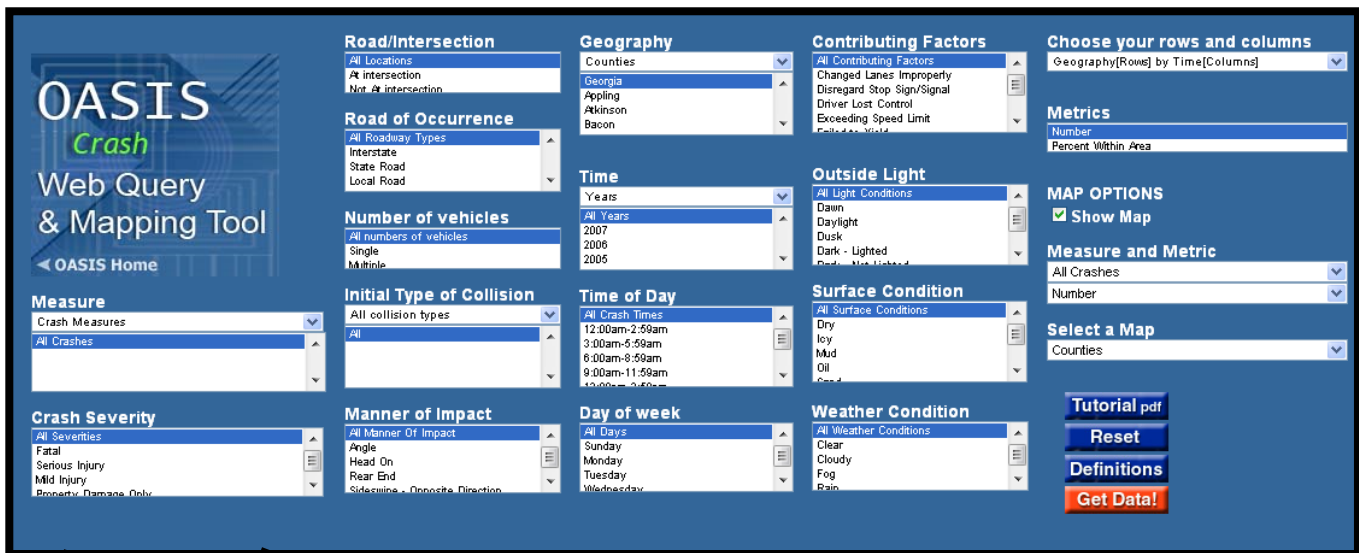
OASIS
Crash
Web Query
& Mapping Tool
◂ OASIS Home

Measure
Crash Measures
All Crashes

Crash Severity
All Severities
Fatal
Serious Injury
Mild Injury
Property Damage Only

Road/Intersection
All Locations
At intersection
Not At intersection

Road of Occurrence
All Roadway Types
Interstate
State Road
Local Road

Number of vehicles
All numbers of vehicles
Single
Multiple

Initial Type of Collision
All collision types
All

Manner of Impact
All Manner Of Impact
Angle
Head On
Rear End
Sideswipe - Opposite Direction

Geography
Counties
Georgia
Appling
Atkinson
Bacon

Time
Years
All Years
2007
2006
2005

Time of Day
All Crash Times
12:00am-2:59am
3:00am-5:59am
6:00am-8:59am
9:00am-11:59am
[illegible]

Day of week
All Days
Sunday
Monday
Tuesday
Wednesday

Contributing Factors
All Contributing Factors
Changed Lanes Improperly
Disregard Stop Sign/Signal
Driver Lost Control
Exceeding Speed Limit
Failed to Yield

Outside Light
All Light Conditions
Dawn
Daylight
Dusk
Dark - Lighted
Dark - Not Lighted

Surface Condition
All Surface Conditions
Dry
Icy
Mud
Oil
Sand

Weather Condition
All Weather Conditions
Clear
Cloudy
Fog
Rain

Choose your rows and columns
Geography[Rows] by Time[Columns]

Metrics
Number
Percent Within Area

MAP OPTIONS
Show Map

Measure and Metric
All Crashes
Number

Select a Map
Counties

Tutorial pdf
Reset
Definitions
Get Data!